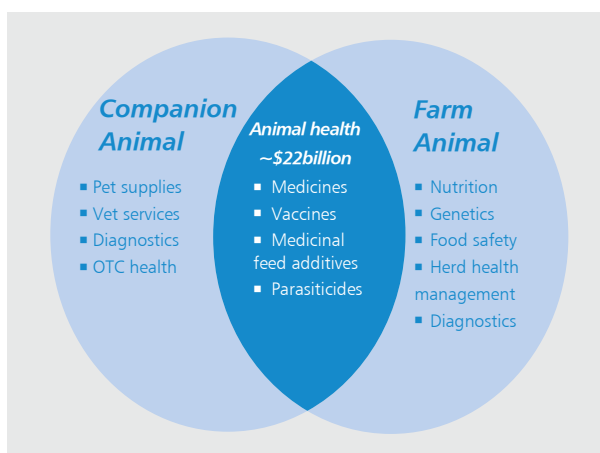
Companion Animal

- Pet supplies
- Vet services
- Diagnostics
- OTC health

Animal health ~\$22billion

- Medicines
- Vaccines
- Medicinal feed additives
- Parasiticides

Farm Animal

- Nutrition
- Genetics
- Food safety
- Herd health management
- Diagnostics